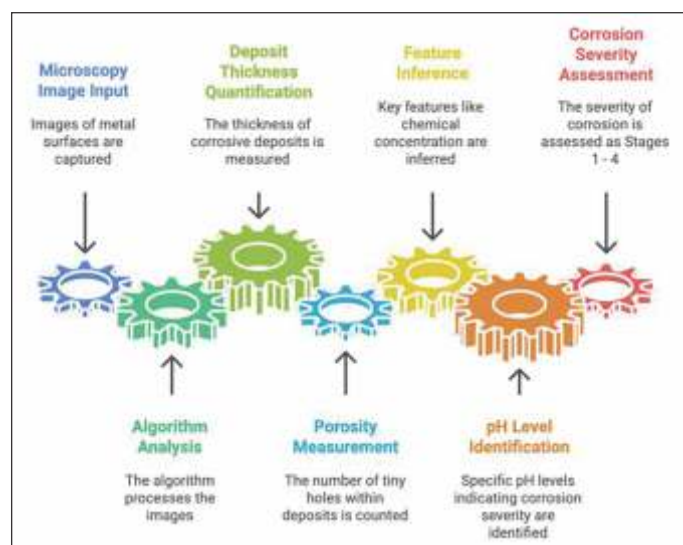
Microscopy Image Input

Images of metal surfaces are captured

Deposit Thickness Quantification

The thickness of corrosive deposits is measured

Feature Inference

Key features like chemical concentration are inferred

Corrosion Severity Assessment

The severity of corrosion is assessed as Stages 1 - 4

Algorithm Analysis

The algorithm processes the images

Porosity Measurement

The number of tiny holes within deposits is counted

pH Level Identification

Specific pH levels indicating corrosion severity are identified